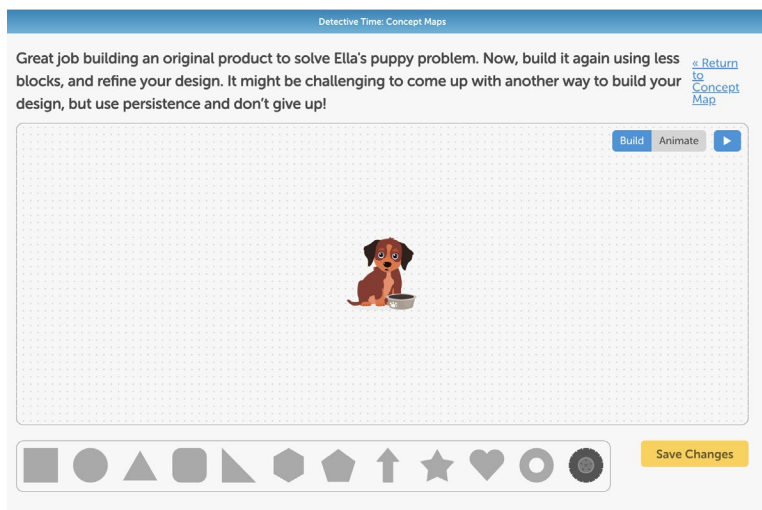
Detective Time: Concept Maps

Great job building an original product to solve Ella's puppy problem. Now, build it again using less blocks, and refine your design. It might be challenging to come up with another way to build your design, but use persistence and don't give up!

« Return to Concept Map

Build Animate

Save Changes